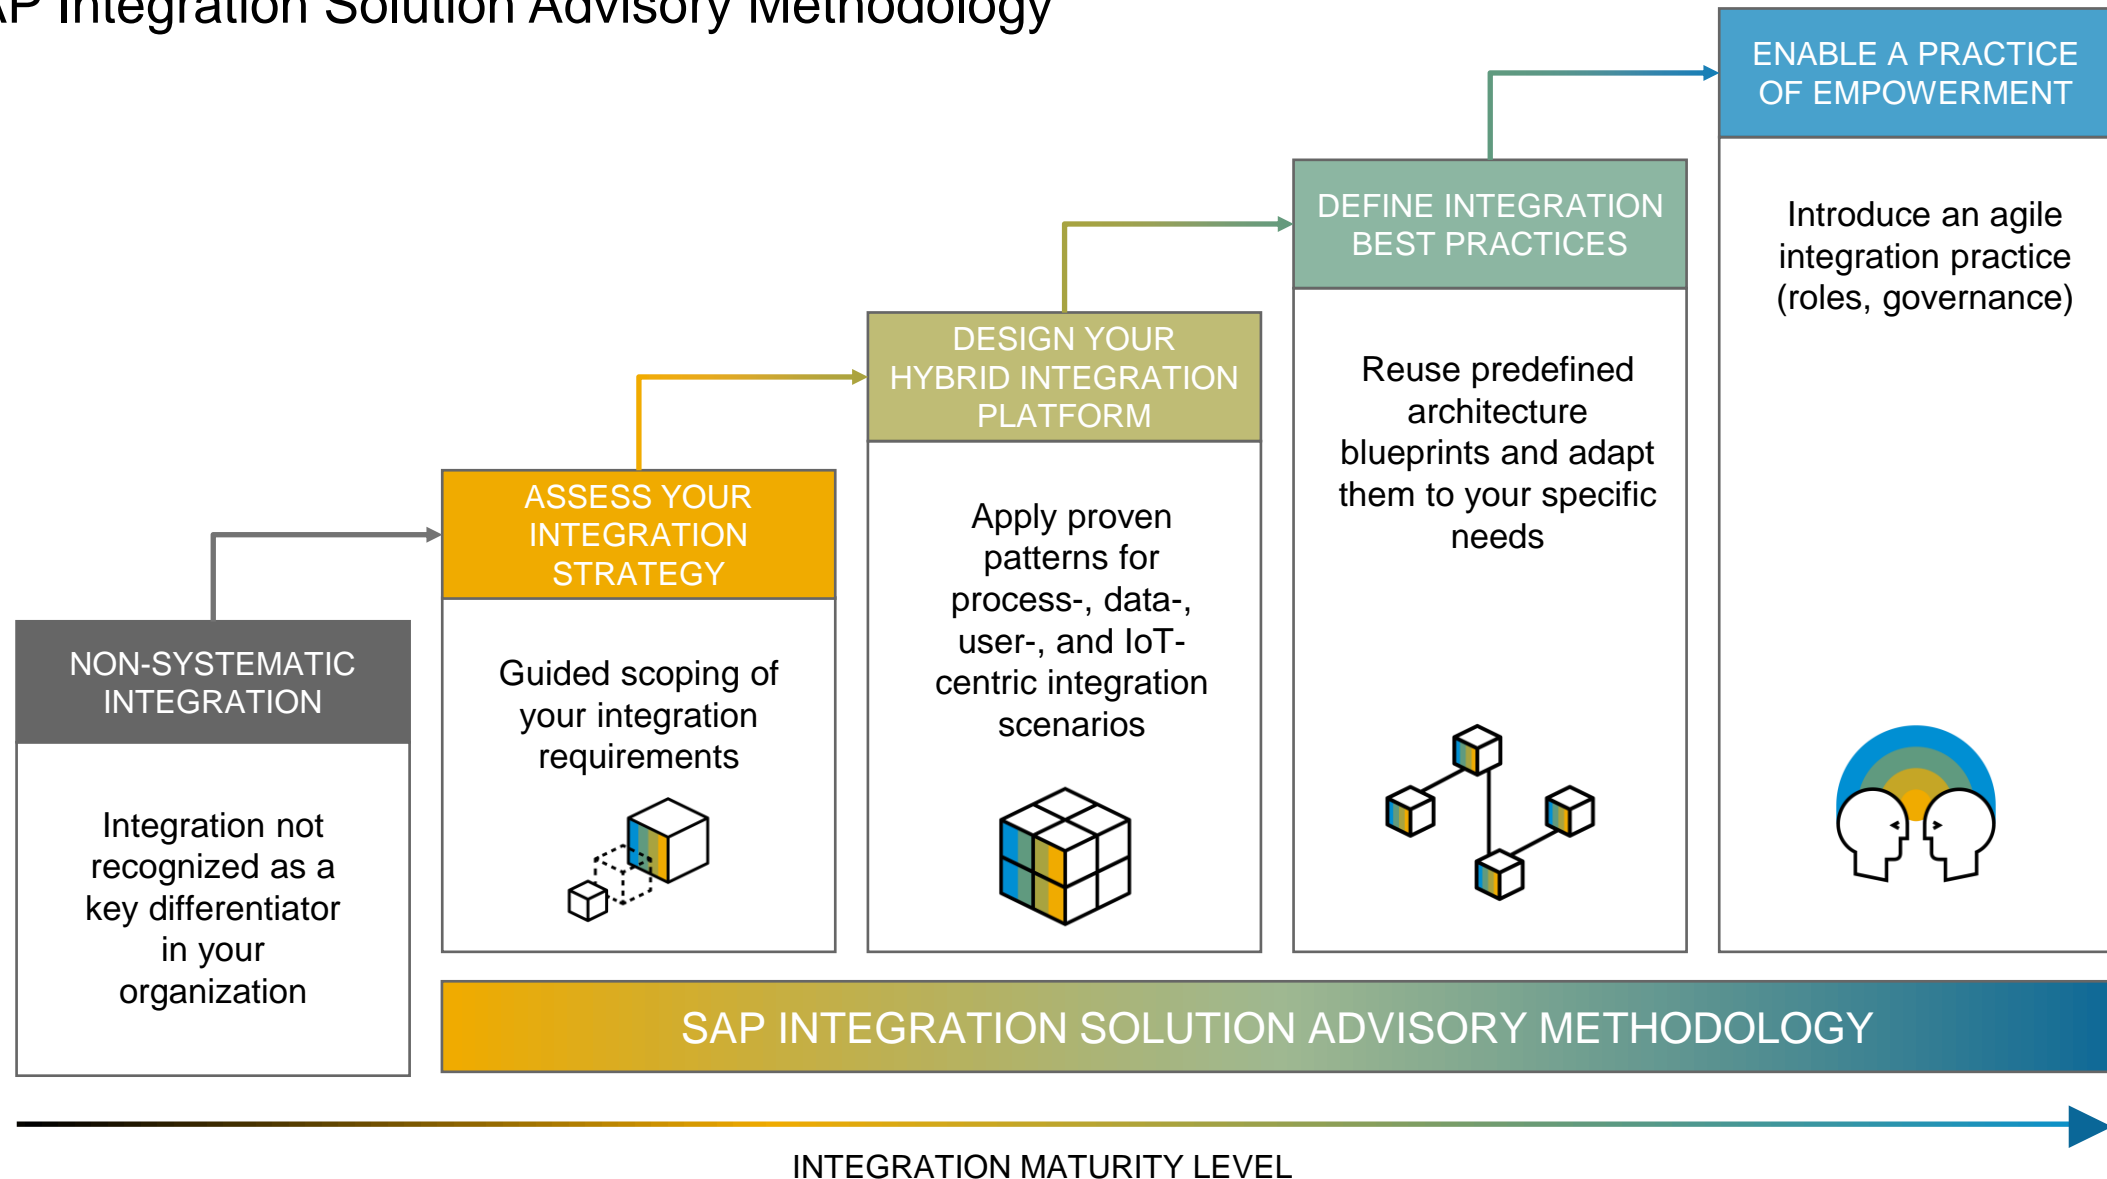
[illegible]P Integration Solution Advisory Methodology

NON-SYSTEMATIC INTEGRATION

Integration not recognized as a key differentiator in your organization

ASSESS YOUR INTEGRATION STRATEGY

Guided scoping of your integration requirements

DESIGN YOUR HYBRID INTEGRATION PLATFORM

Apply proven patterns for process-, data-, user-, and IoT-centric integration scenarios

DEFINE INTEGRATION BEST PRACTICES

Reuse predefined architecture blueprints and adapt them to your specific needs

ENABLE A PRACTICE OF EMPOWERMENT

Introduce an agile integration practice (roles, governance)

SAP INTEGRATION SOLUTION ADVISORY METHODOLOGY

INTEGRATION MATURITY LEVEL